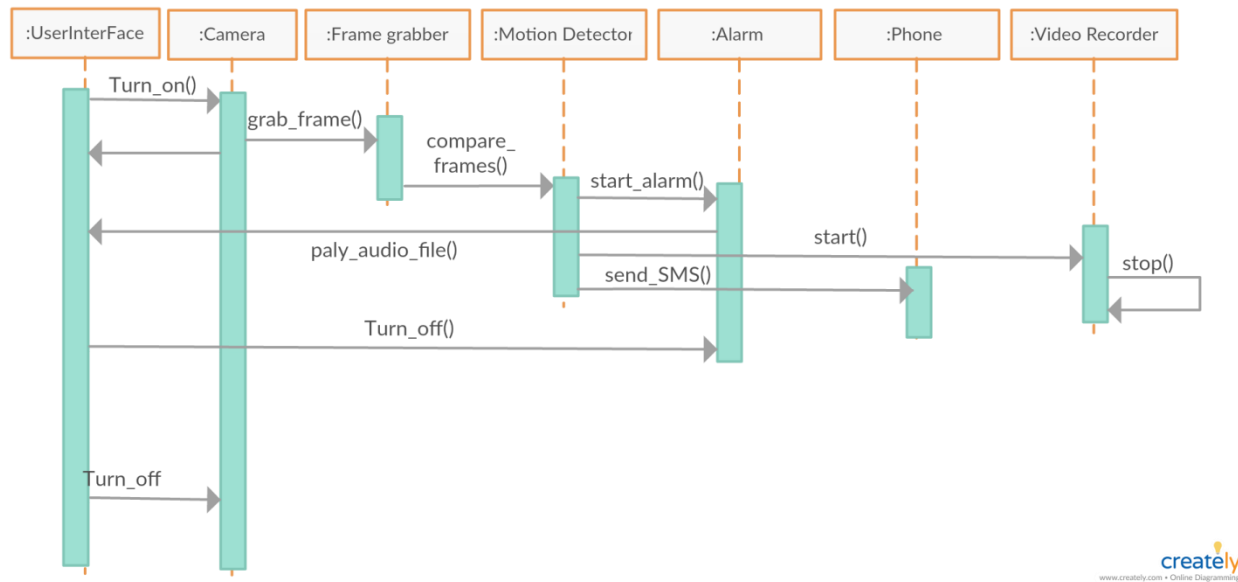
:UserInterFace
:Camera
:Frame grabber
:Motion Detector
:Alarm
:Phone
:Video Recorder

Turn_on()
grab_frame()
compare_ frames()
start_alarm()
paly_audio_file()
start()
stop()
send_SMS()
Turn_off()
Turn_off

creately
www.creately.com • Online Diagramming